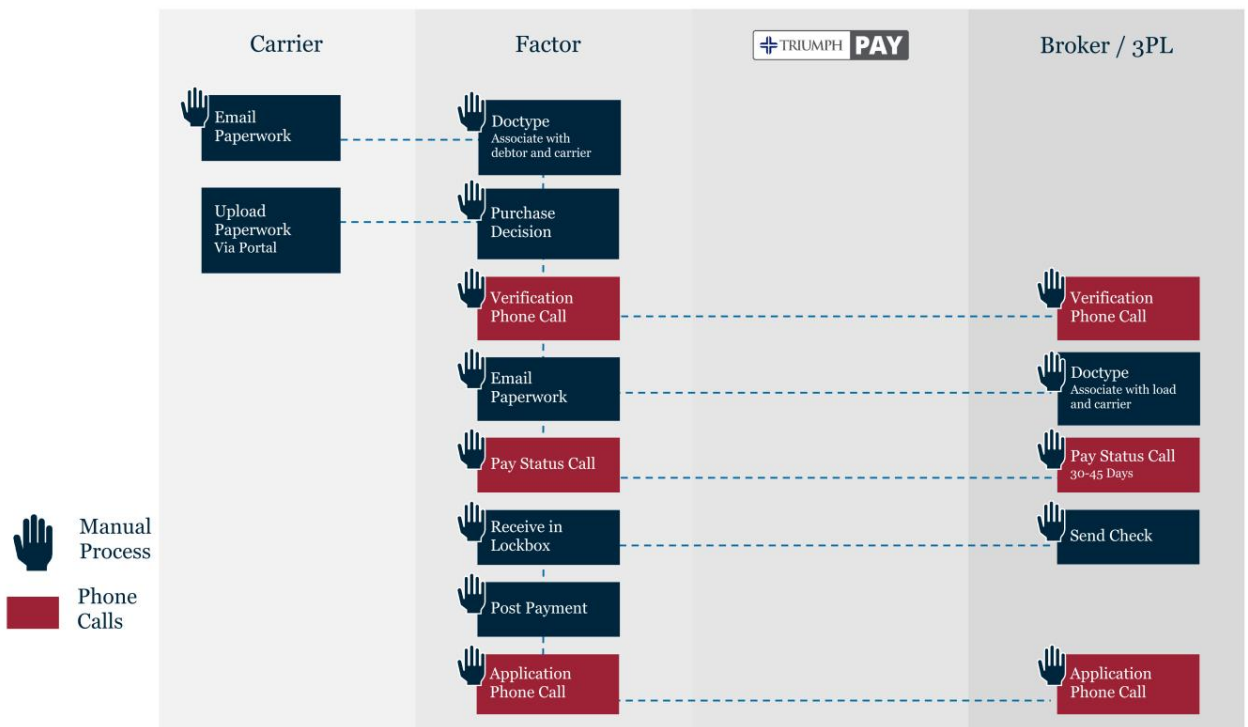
Carrier

Factor

TRIUMPH PAY

Broker / 3PL

Email Paperwork

Doctype
Associate with debtor and carrier

Upload Paperwork
Via Portal

Purchase Decision

Verification Phone Call

Verification Phone Call

Email Paperwork

Doctype
Associate with load and carrier

Pay Status Call

Pay Status Call
30-45 Days

Receive in Lockbox

Send Check

Post Payment

Application Phone Call

Application Phone Call

Manual Process

Phone Calls